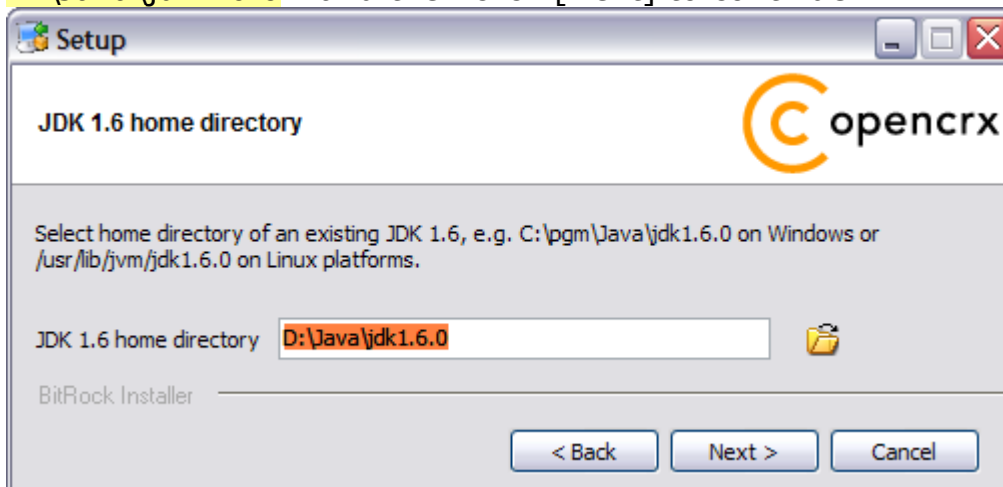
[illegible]

Setup

JDK 1.6 home directory

opencrx

Select home directory of an existing JDK 1.6, e.g. C:\pgm\Java\jdk1.6.0 on Windows or /usr/lib/jvm/jdk1.6.0 on Linux platforms.

JDK 1.6 home directory D:\Java\jdk1.6.0

BitRock Installer

< Back Next > Cancel